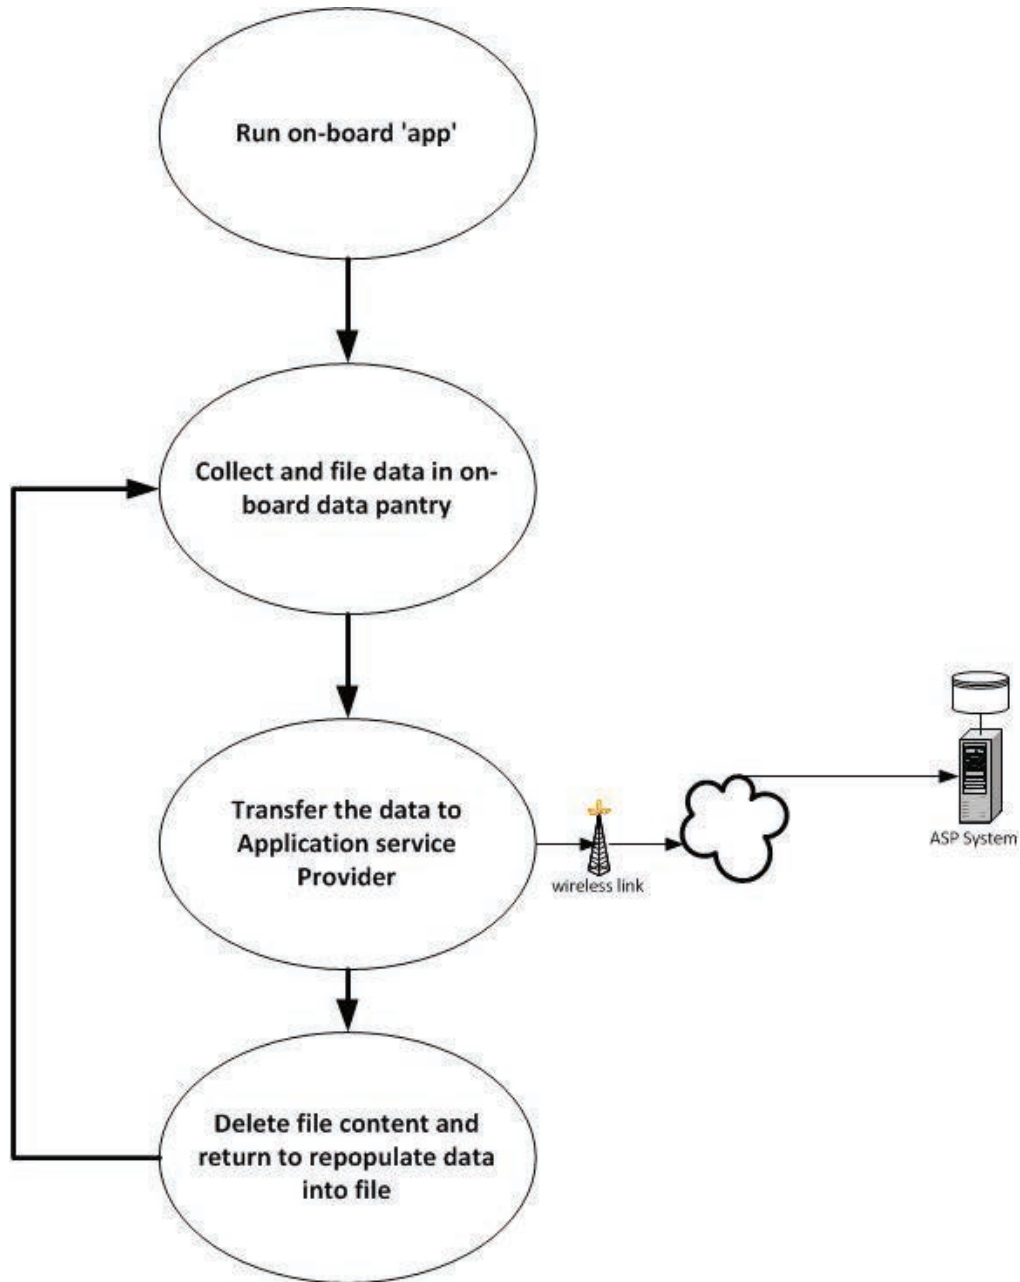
Run on-board 'app'

Collect and file data in on-board data pantry

Transfer the data to Application service Provider

wireless link

ASP System

Delete file content and return to repopulate data into file